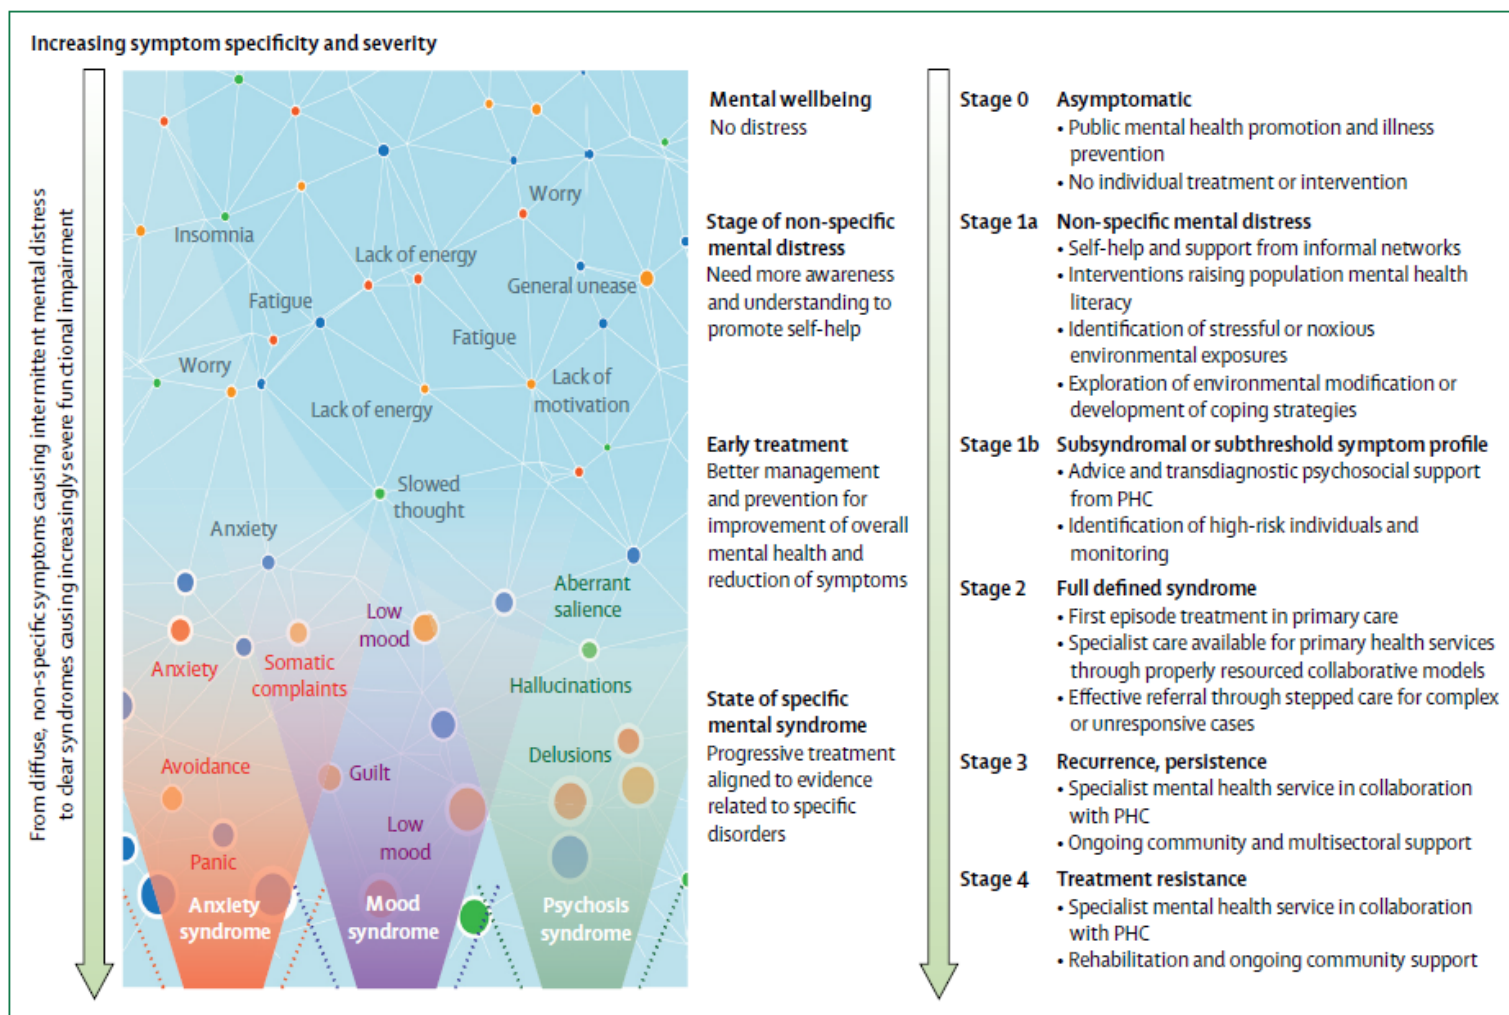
Increasing symptom specificity and severity

From diffuse, non-specific symptoms causing intermittent mental distress to clear syndromes causing increasingly severe functional impairment

Insomnia
Worry
Lack of energy
Fatigue
General unease
Fatigue
Worry
Lack of motivation
Lack of energy
Slowed thought
Anxiety
Aberrant salience
Low mood
Anxiety
Somatic complaints
Hallucinations
Avoidance
Guilt
Delusions
Low mood
Panic
Anxiety syndrome
Mood syndrome
Psychosis syndrome

Mental wellbeing
No distress

Stage of non-specific mental distress
Need more awareness and understanding to promote self-help

Early treatment
Better management and prevention for improvement of overall mental health and reduction of symptoms

State of specific mental syndrome
Progressive treatment aligned to evidence related to specific disorders

Stage 0 Asymptomatic
• Public mental health promotion and illness prevention
• No individual treatment or intervention

Stage 1a Non-specific mental distress
• Self-help and support from informal networks
• Interventions raising population mental health literacy
• Identification of stressful or noxious environmental exposures
• Exploration of environmental modification or development of coping strategies

Stage 1b Subsyndromal or subthreshold symptom profile
• Advice and transdiagnostic psychosocial support from PHC
• Identification of high-risk individuals and monitoring

Stage 2 Full defined syndrome
• First episode treatment in primary care
• Specialist care available for primary health services through properly resourced collaborative models
• Effective referral through stepped care for complex or unresponsive cases

Stage 3 Recurrence, persistence
• Specialist mental health service in collaboration with PHC
• Ongoing community and multisectoral support

Stage 4 Treatment resistance
• Specialist mental health service in collaboration with PHC
• Rehabilitation and ongoing community support